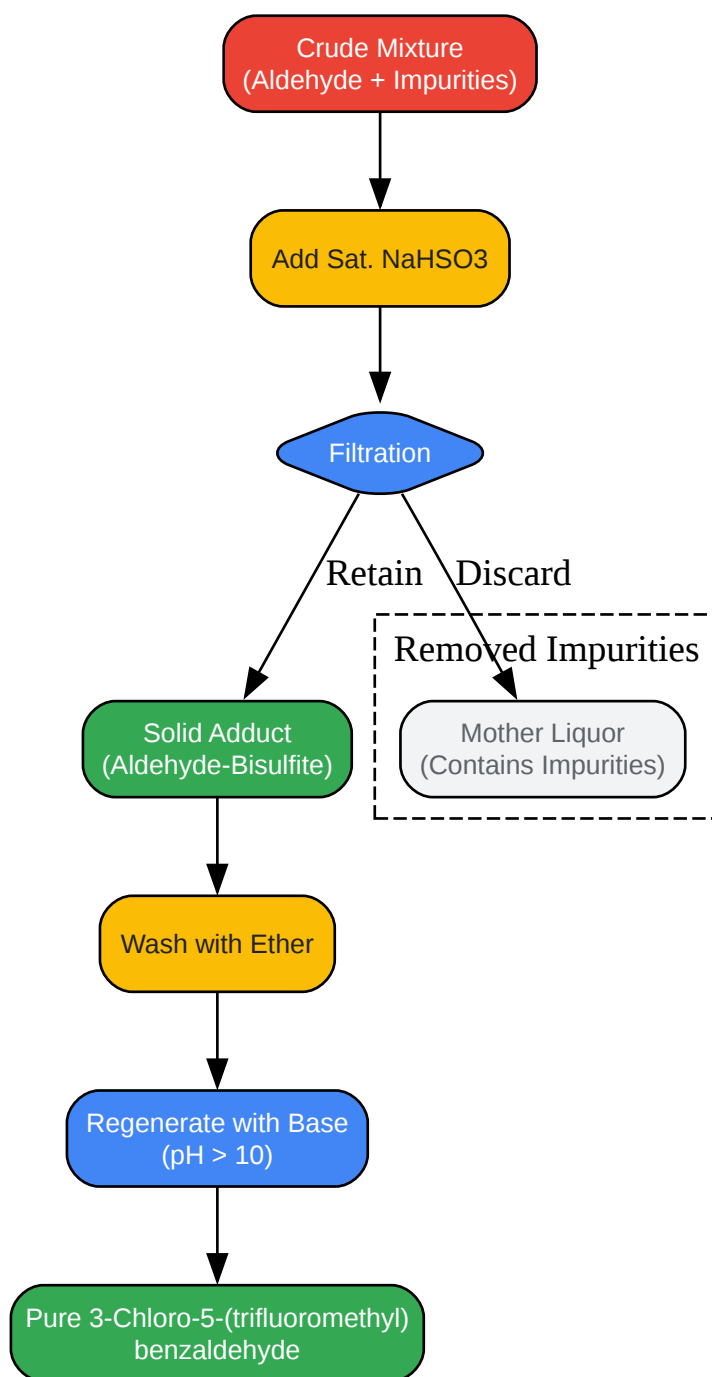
Crude Mixture
(Aldehyde + Impurities)

Add Sat. NaHSO3

Filtration

Retain

Discard

Removed Impurities

Solid Adduct
(Aldehyde-Bisulfite)

Mother Liquor
(Contains Impurities)

Wash with Ether

Regenerate with Base
(pH > 10)

Pure 3-Chloro-5-(trifluoromethyl)
benzaldehyde